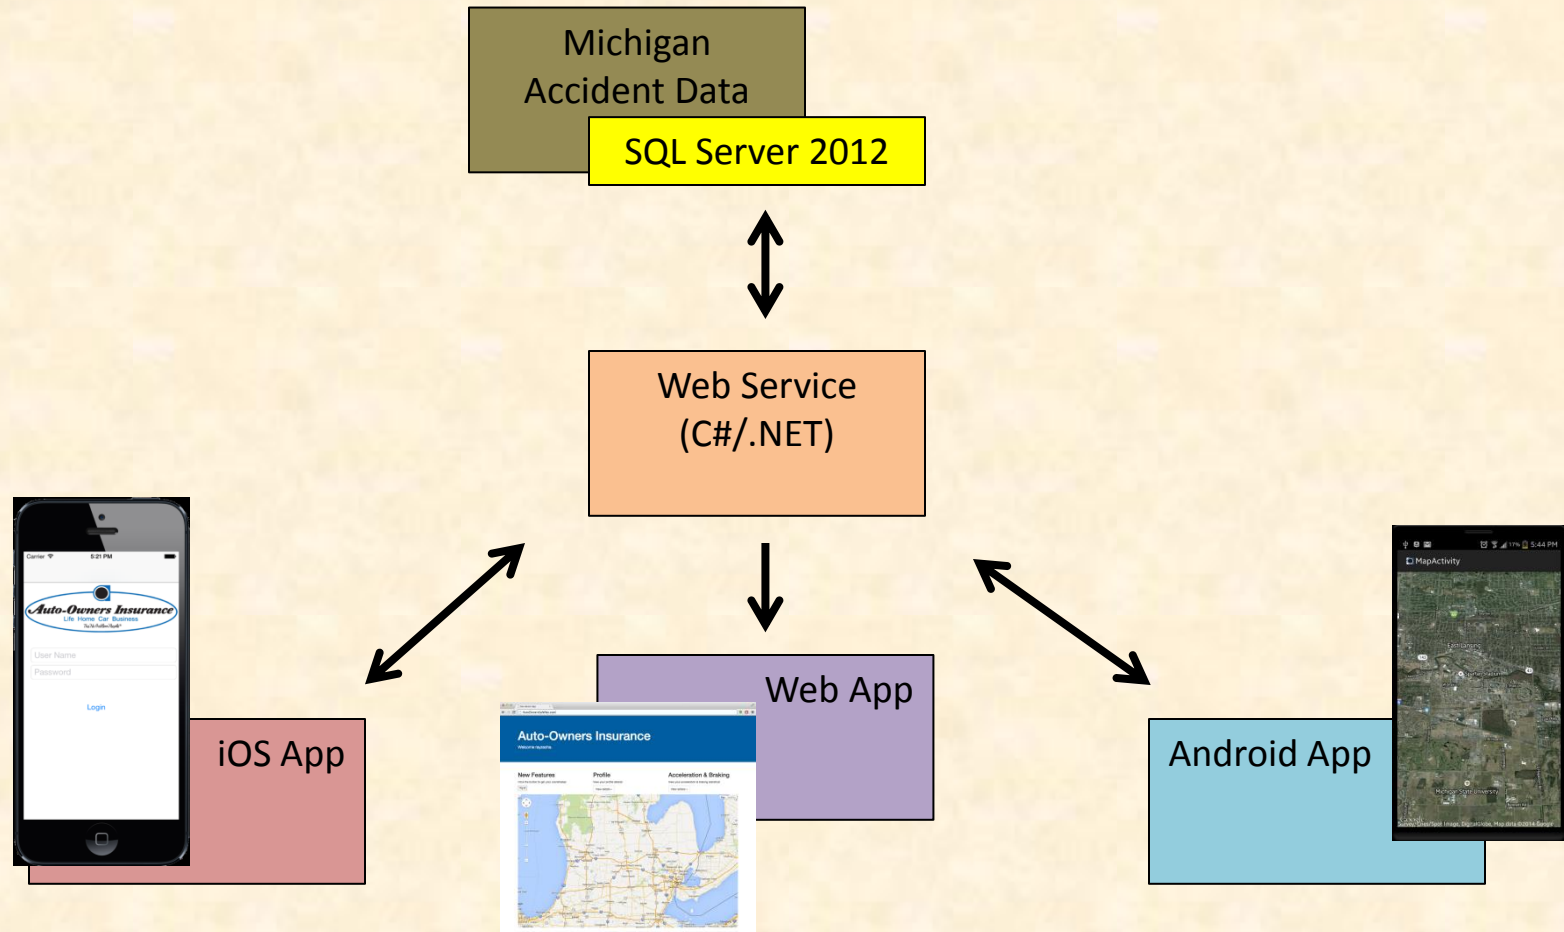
Michigan Accident Data

SQL Server 2012

Web Service (C#/.NET)

Carrier 5:21 PM

Auto-Owners Insurance
Life Home Car Business

User Name
Password

Login

iOS App

Web App

Auto-Owners Insurance

New Features
Profile
Acceleration & Braking

Android App

5:44 PM
MapActivity

East Lansing
Michigan State University